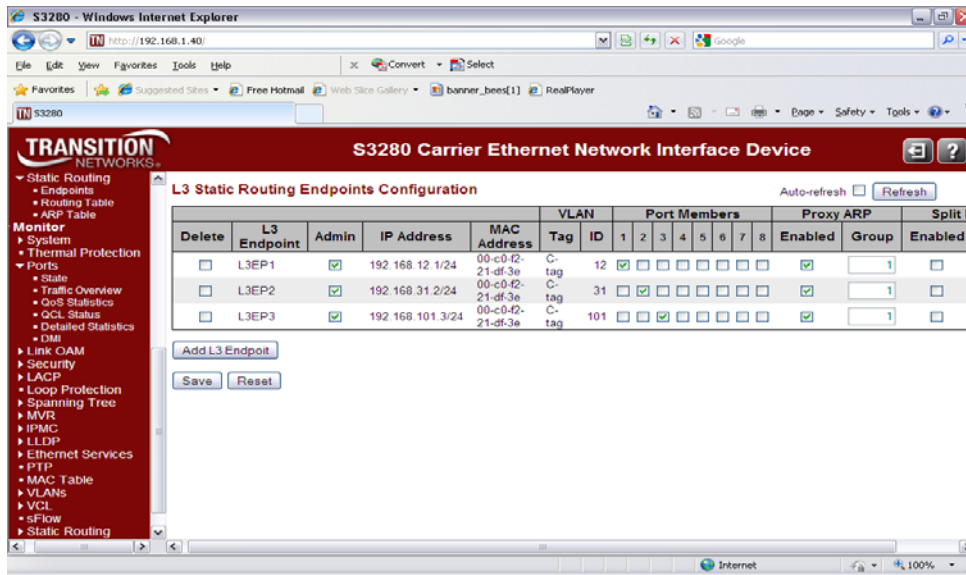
S3280 - Windows Internet Explorer

http://192.168.1.40/

Google

File Edit View Favorites Tools Help

Convert Select

Favorites Suggested Sites Free Hotmail Web Slice Gallery banner_bees[1] RealPlayer

S3280

Page Safety Tools

TRANSITION NETWORKS

S3280 Carrier Ethernet Network Interface Device

▾ Static Routing
• Endpoints
• Routing Table
• ARP Table
Monitor
▸ System
• Thermal Protection
▾ Ports
• State
• Traffic Overview
• QoS Statistics
• QCL Status
• Detailed Statistics
• DMI
▸ Link OAM
▸ Security
▸ LACP
• Loop Protection
▸ Spanning Tree
▸ MVR
▸ IPMC
▸ LLDP
▸ Ethernet Services
• PTP
• MAC Table
▸ VLANs
▸ VCL
• sFlow
▸ Static Routing

L3 Static Routing Endpoints Configuration

Auto-refresh Refresh

| Delete | L3 Endpoint | Admin | IP Address | MAC Address | VLAN Tag | VLAN ID | Port Members 1 | 2 | 3 | 4 | 5 | 6 | 7 | 8 | Proxy ARP Enabled | Proxy ARP Group | Split Enabled |
|---|---|---|---|---|---|---|---|---|---|---|---|---|---|---|---|---|---|
| ☐ | L3EP1 | ☑ | 192.168.12.1/24 | 00-c0-f2-21-df-3e | C-tag | 12 | ☑ | ☐ | ☐ | ☐ | ☐ | ☐ | ☐ | ☐ | ☑ | 1 | ☐ |
| ☐ | L3EP2 | ☑ | 192.168.31.2/24 | 00-c0-f2-21-df-3e | C-tag | 31 | ☐ | ☑ | ☐ | ☐ | ☐ | ☐ | ☐ | ☐ | ☑ | 1 | ☐ |
| ☐ | L3EP3 | ☑ | 192.168.101.3/24 | 00-c0-f2-21-df-3e | C-tag | 101 | ☐ | ☐ | ☑ | ☐ | ☐ | ☐ | ☐ | ☐ | ☑ | 1 | ☐ |

Add L3 Endpoit

Save Reset

Internet 100%